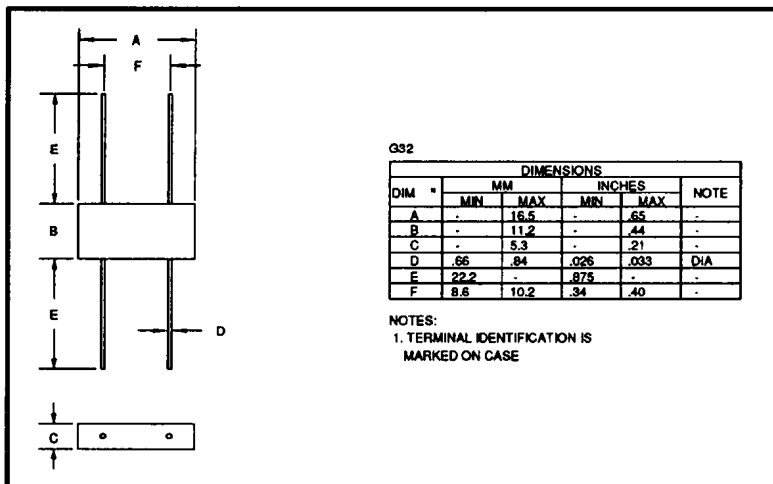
A

F

E

B

E

D

C

G32

| DIM * | MM MIN | MM MAX | INCHES MIN | INCHES MAX | NOTE |
|---|---|---|---|---|---|
| A | - | 16.5 | - | .65 | - |
| B | - | 11.2 | - | .44 | - |
| C | - | 5.3 | - | .21 | - |
| D | .66 | .84 | .026 | .033 | DIA |
| E | 22.2 | - | .875 | - | - |
| F | 8.6 | 10.2 | .34 | .40 | - |

DIMENSIONS

NOTES:
1. TERMINAL IDENTIFICATION IS MARKED ON CASE